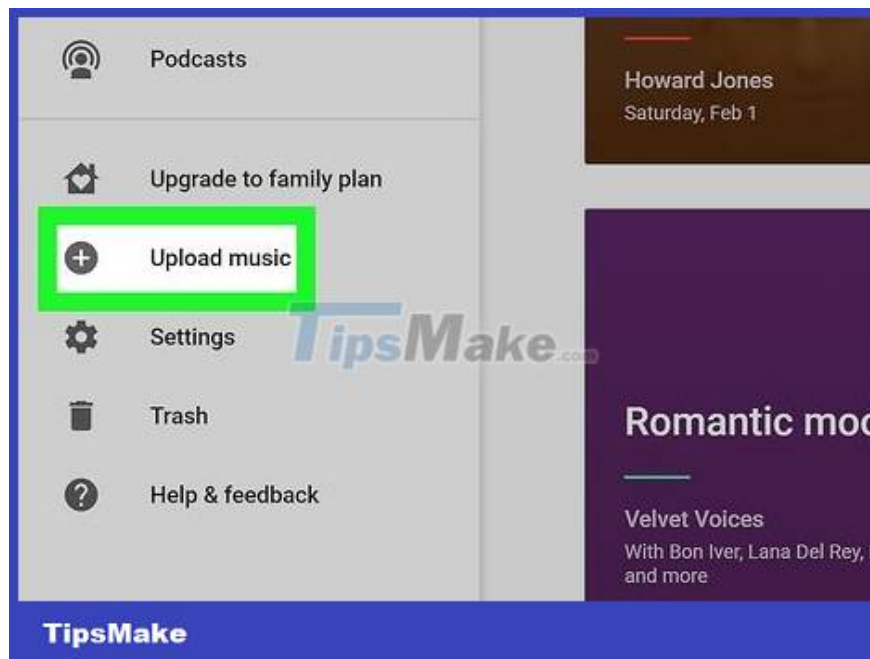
Podcasts

Upgrade to family plan

Upload music

Settings

Trash

Help & feedback

Howard Jones
Saturday, Feb 1

Romantic moo

Velvet Voices
With Bon Iver, Lana Del Rey, and more

TipsMake.com

TipsMake